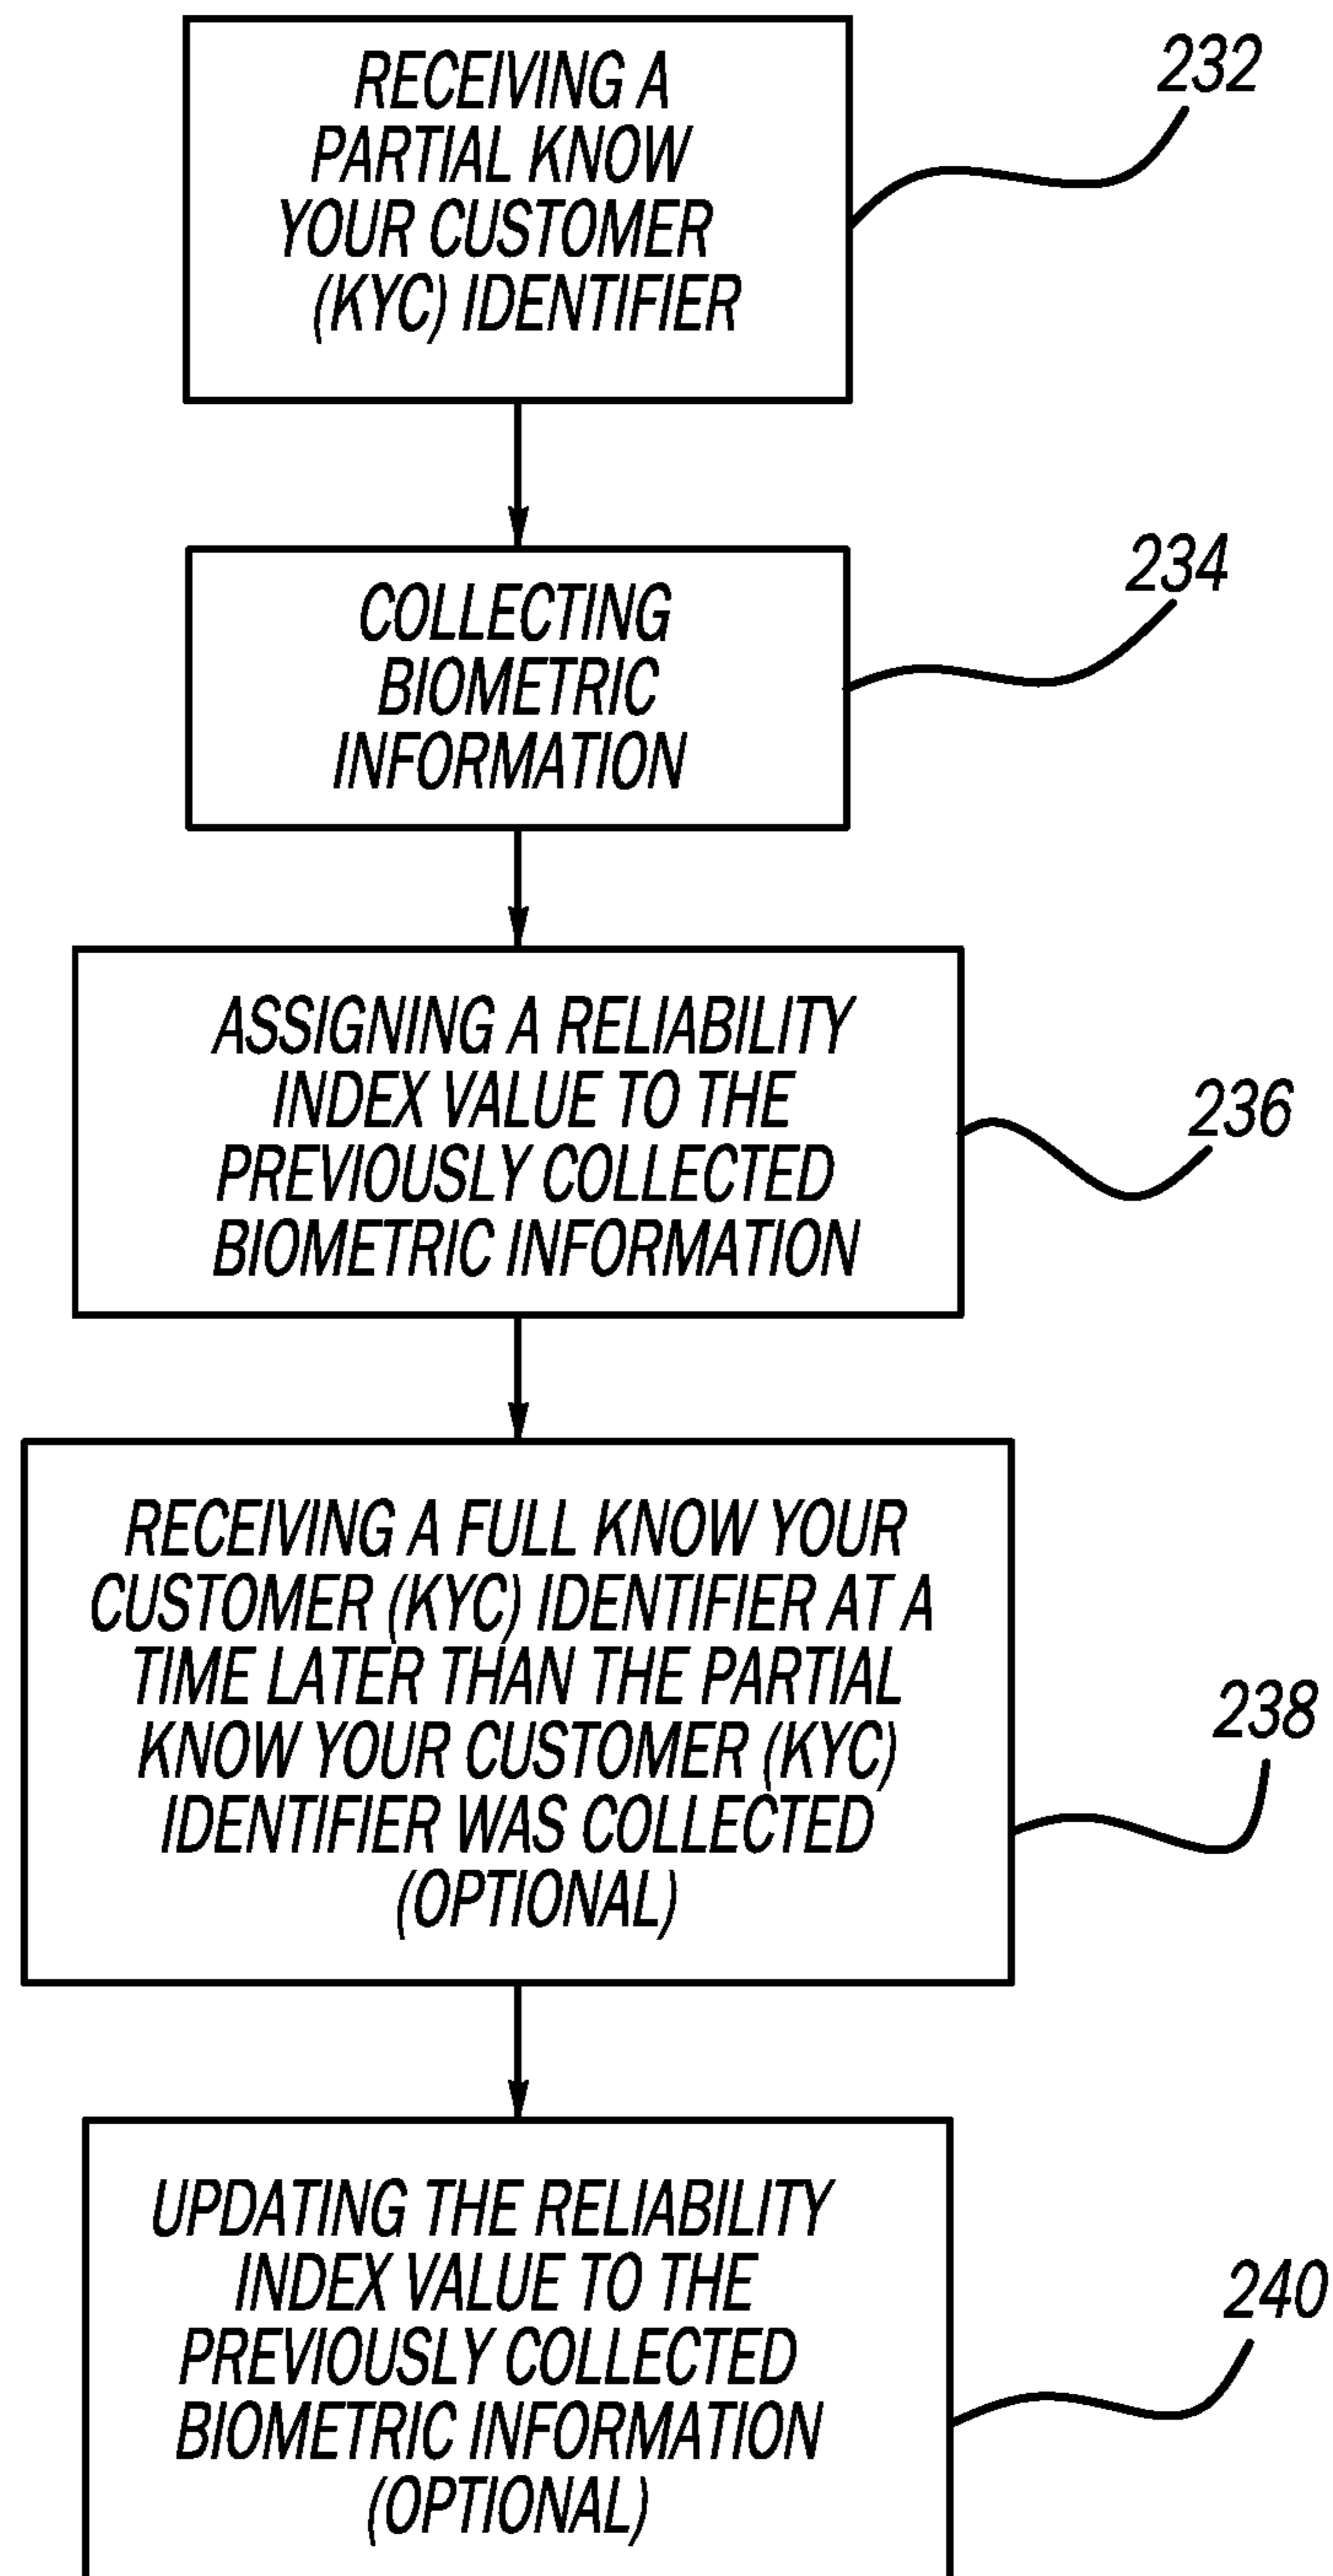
RECEIVING A PARTIAL KNOW YOUR CUSTOMER (KYC) IDENTIFIER

232

COLLECTING BIOMETRIC INFORMATION

234

ASSIGNING A RELIABILITY INDEX VALUE TO THE PREVIOUSLY COLLECTED BIOMETRIC INFORMATION

236

RECEIVING A FULL KNOW YOUR CUSTOMER (KYC) IDENTIFIER AT A TIME LATER THAN THE PARTIAL KNOW YOUR CUSTOMER (KYC) IDENTIFIER WAS COLLECTED (OPTIONAL)

238

UPDATING THE RELIABILITY INDEX VALUE TO THE PREVIOUSLY COLLECTED BIOMETRIC INFORMATION (OPTIONAL)

240